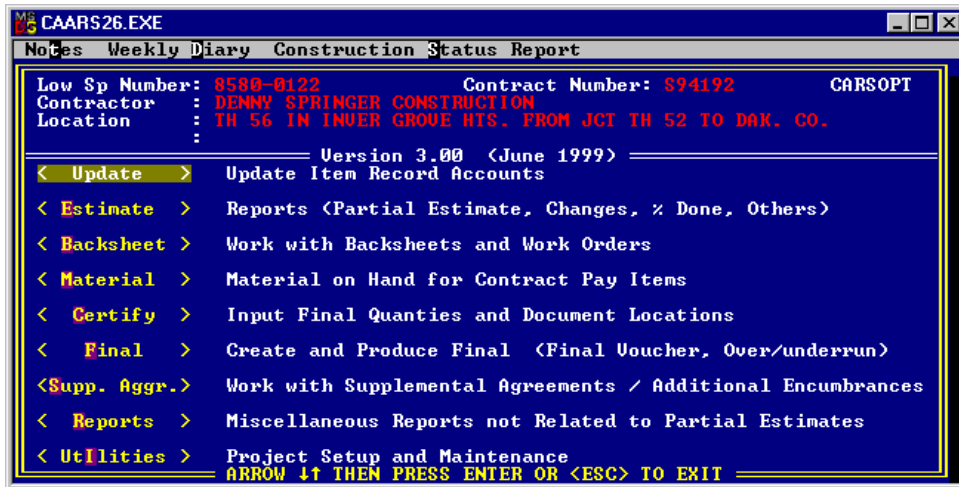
CAARS26.EXE

Notes Weekly Diary Construction Status Report

Low Sp Number: 8580-0122 Contract Number: S94192 CARSOPT
Contractor : DENNY SPRINGER CONSTRUCTION
Location : TH 56 IN INVER GROVE HTS. FROM JCT TH 52 TO DAK. CO.
:

Version 3.00 (June 1999)

< Update > Update Item Record Accounts

< Estimate > Reports (Partial Estimate, Changes, % Done, Others)

< Backsheet > Work with Backsheets and Work Orders

< Material > Material on Hand for Contract Pay Items

< Certify > Input Final Quanties and Document Locations

< Final > Create and Produce Final (Final Voucher, Over/underrun)

<Supp. Aggr.> Work with Supplemental Agreements / Additional Encumbrances

< Reports > Miscellaneous Reports not Related to Partial Estimates

< UtIlities > Project Setup and Maintenance

ARROW ↓↑ THEN PRESS ENTER OR <ESC> TO EXIT